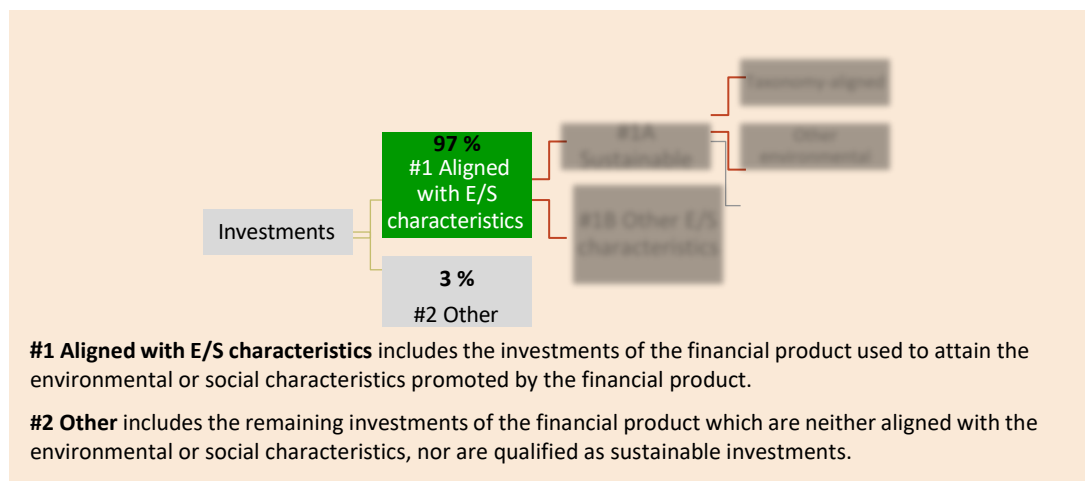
Investments

97 %
#1 Aligned with E/S characteristics

3 %
#2 Other

#1A Sustainable

#1B Other E/S characteristics

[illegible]

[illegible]

**#1 Aligned with E/S characteristics** includes the investments of the financial product used to attain the environmental or social characteristics promoted by the financial product.

**#2 Other** includes the remaining investments of the financial product which are neither aligned with the environmental or social characteristics, nor are qualified as sustainable investments.